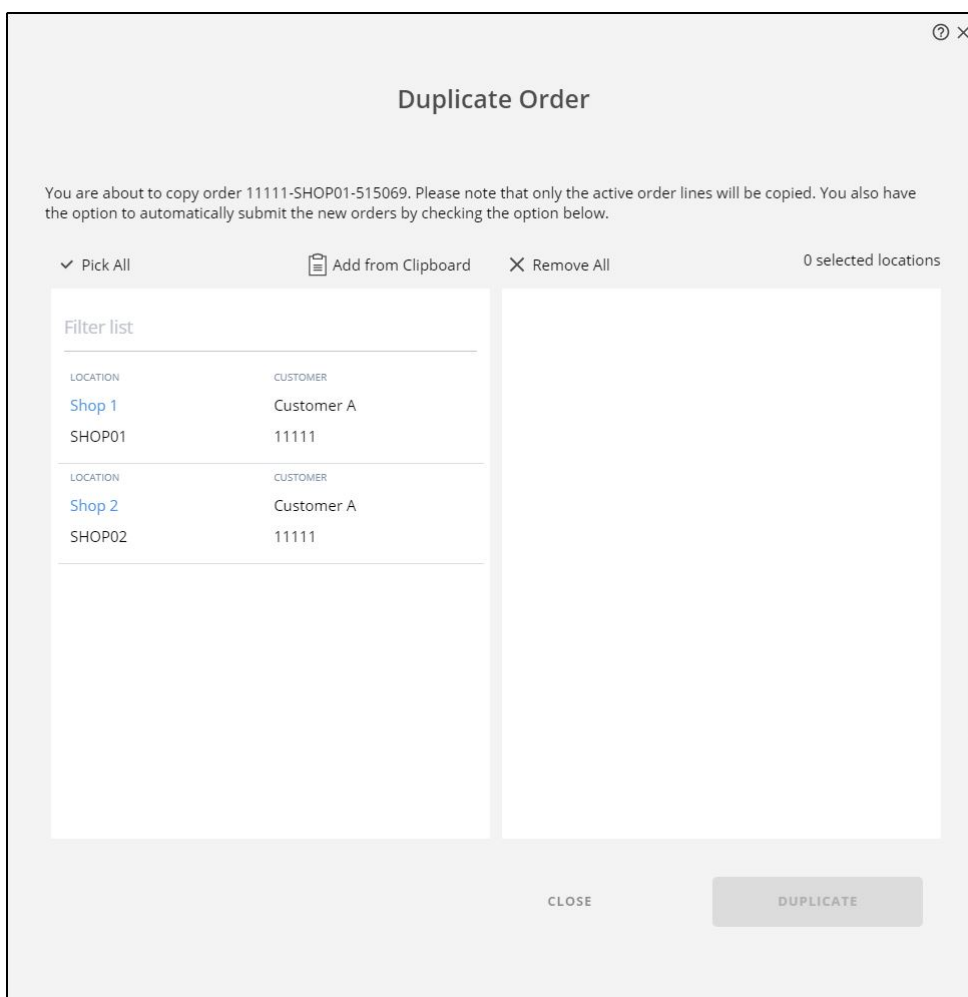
Duplicate Order

You are about to copy order 11111-SHOP01-515069. Please note that only the active order lines will be copied. You also have the option to automatically submit the new orders by checking the option below.

Pick All

Add from Clipboard

Remove All

0 selected locations

Filter list

| LOCATION | CUSTOMER |
|---|---|
| Shop 1 | Customer A |
| SHOP01 | 11111 |
| LOCATION | CUSTOMER |
| Shop 2 | Customer A |
| SHOP02 | 11111 |

CLOSE

DUPLICATE